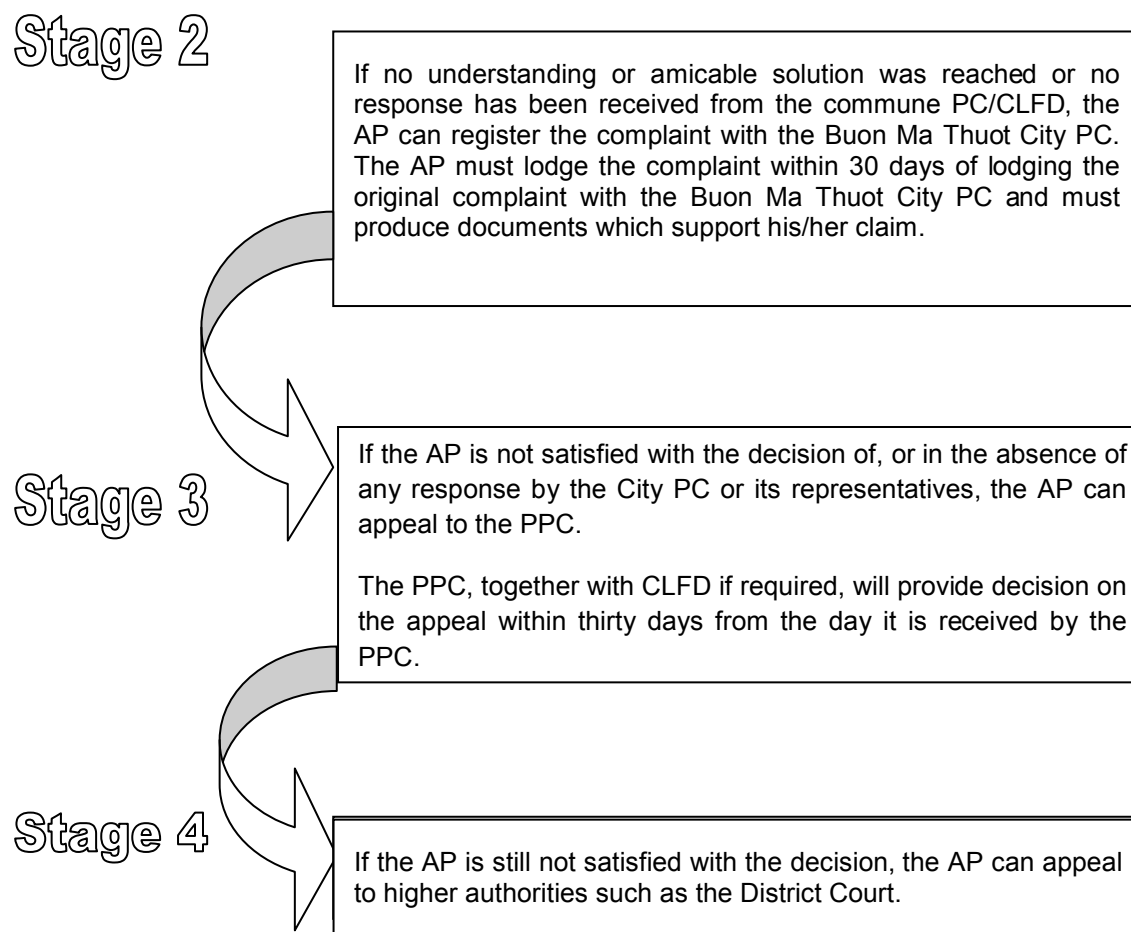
Stage 2

If no understanding or amicable solution was reached or no response has been received from the commune PC/CLFD, the AP can register the complaint with the Buon Ma Thuot City PC. The AP must lodge the complaint within 30 days of lodging the original complaint with the Buon Ma Thuot City PC and must produce documents which support his/her claim.

Stage 3

If the AP is not satisfied with the decision of, or in the absence of any response by the City PC or its representatives, the AP can appeal to the PPC.

The PPC, together with CLFD if required, will provide decision on the appeal within thirty days from the day it is received by the PPC.

Stage 4

If the AP is still not satisfied with the decision, the AP can appeal to higher authorities such as the District Court.